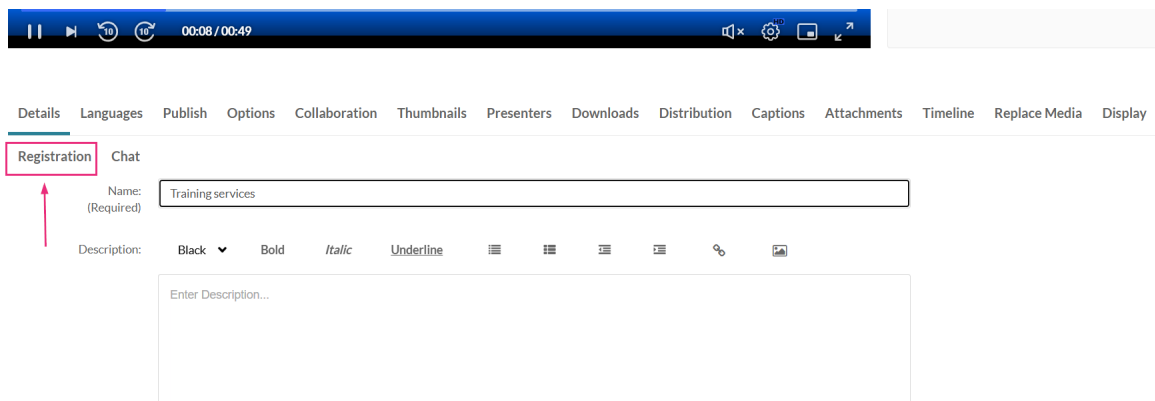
10 10 00:08 / 00:49 HD

Details Languages Publish Options Collaboration Thumbnails Presenters Downloads Distribution Captions Attachments Timeline Replace Media Display Registration Chat

Name: (Required) Training services

Description: Black Bold Italic Underline

Enter Description...